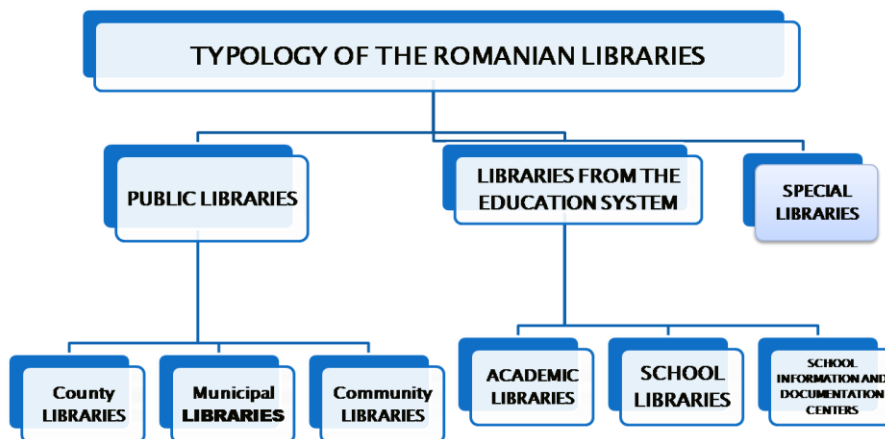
TYPOLOGY OF THE ROMANIAN LIBRARIES

PUBLIC LIBRARIES

LIBRARIES FROM THE EDUCATION SYSTEM

SPECIAL LIBRARIES

County LIBRARIES

Municipal LIBRARIES

Community LIBRARIES

ACADEMIC LIBRARIES

SCHOOL LIBRARIES

SCHOOL INFORMATION AND DOCUMENTATION CENTERS